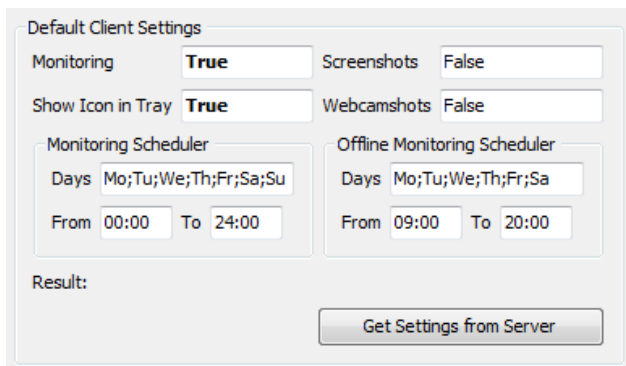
Default Client Settings

Monitoring **True**

Screenshots False

Show Icon in Tray **True**

Webcamshots False

Monitoring Scheduler

Days Mo;Tu;We;Th;Fr;Sa;Su

From 00:00 To 24:00

Offline Monitoring Scheduler

Days Mo;Tu;We;Th;Fr;Sa

From 09:00 To 20:00

Result:

Get Settings from Server